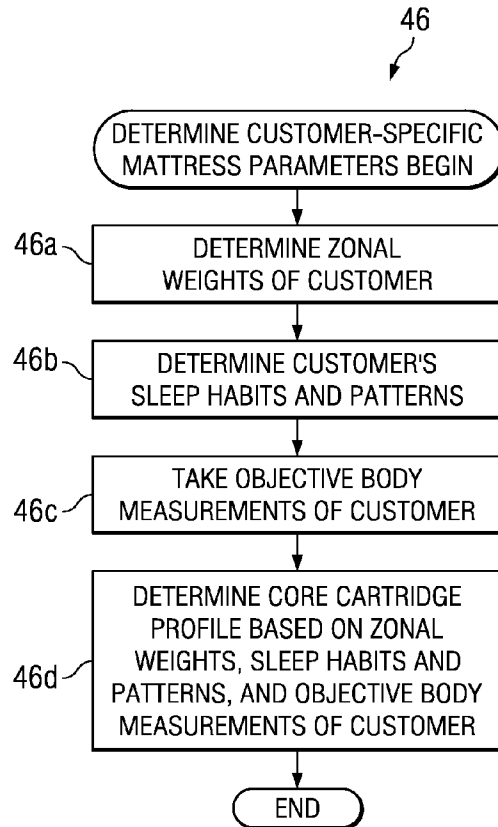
46

DETERMINE CUSTOMER-SPECIFIC MATTRESS PARAMETERS BEGIN

46a

DETERMINE ZONAL WEIGHTS OF CUSTOMER

46b

DETERMINE CUSTOMER'S SLEEP HABITS AND PATTERNS

46c

TAKE OBJECTIVE BODY MEASUREMENTS OF CUSTOMER

46d

DETERMINE CORE CARTRIDGE PROFILE BASED ON ZONAL WEIGHTS, SLEEP HABITS AND PATTERNS, AND OBJECTIVE BODY MEASUREMENTS OF CUSTOMER

END